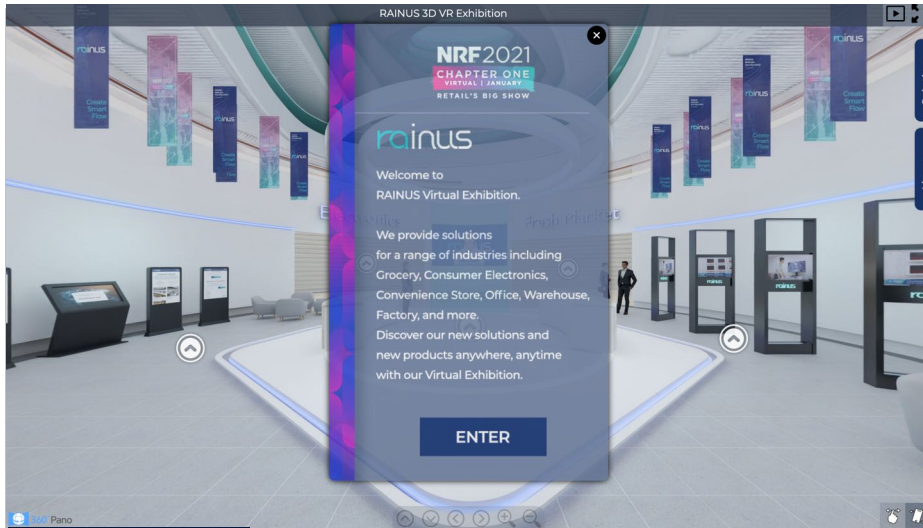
RAINUS 3D VR Exhibition

NRF2021
CHAPTER ONE
VIRTUAL | JANUARY
RETAIL'S BIG SHOW

rainus

Welcome to
RAINUS Virtual Exhibition.

We provide solutions for a range of industries including Grocery, Consumer Electronics, Convenience Store, Office, Warehouse, Factory, and more.
Discover our new solutions and new products anywhere, anytime with our Virtual Exhibition.

ENTER

360 Pano